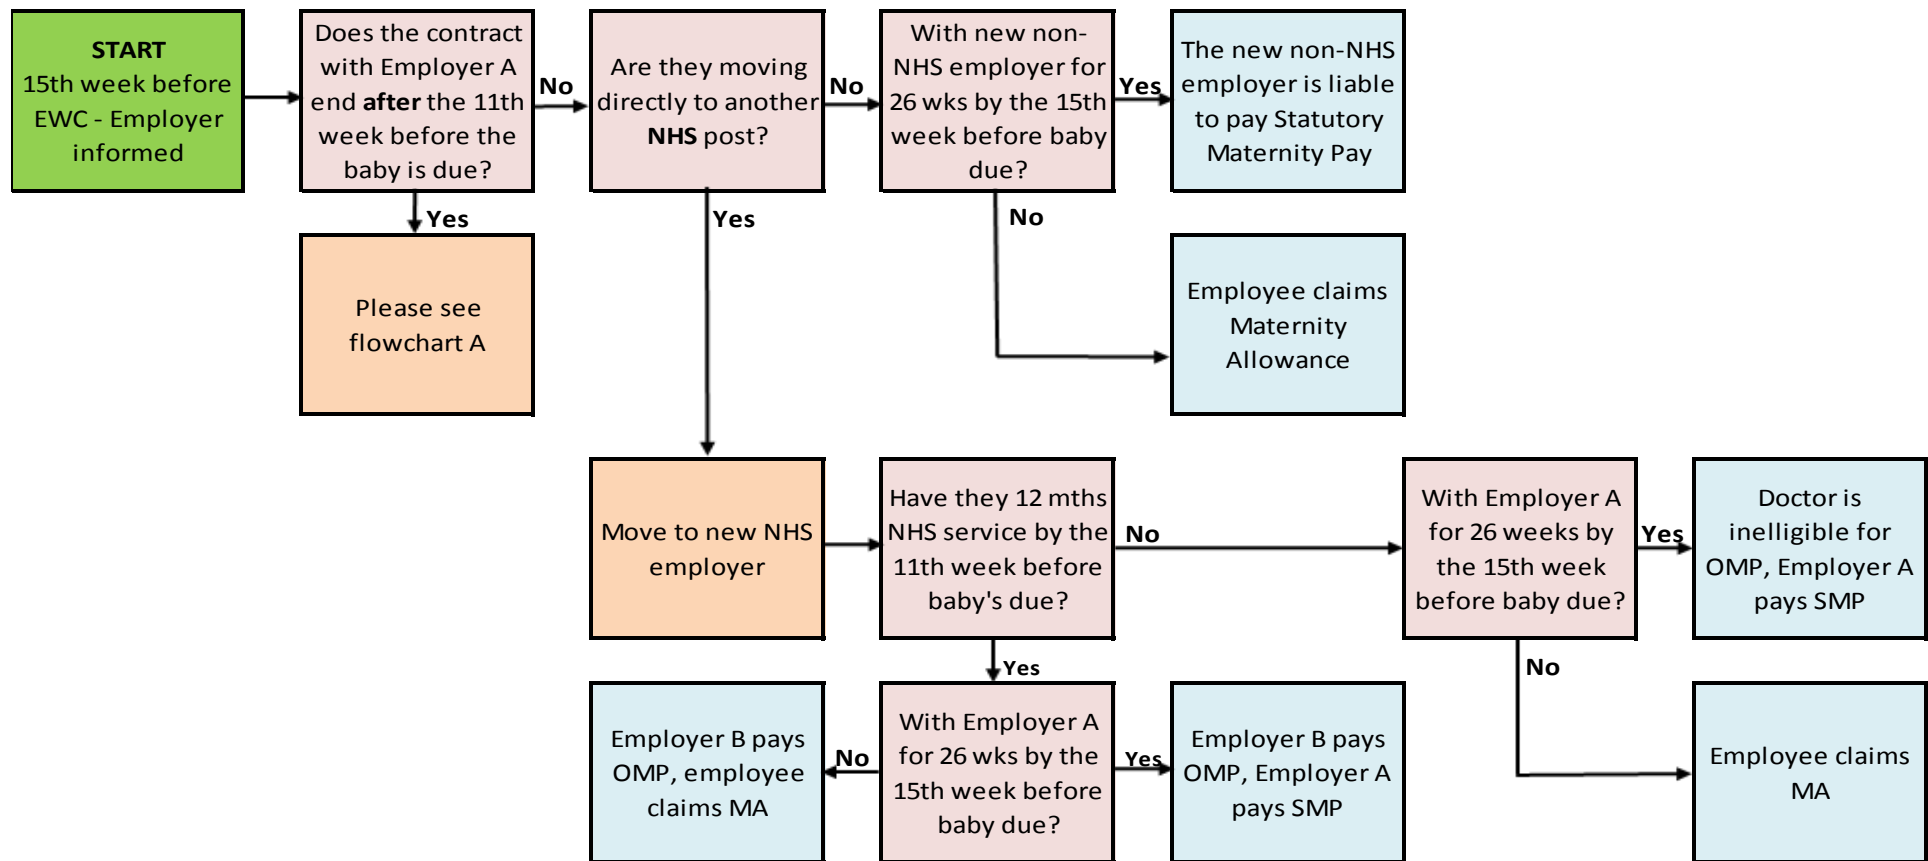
START
15th week before EWC - Employer informed

Does the contract with Employer A end after the 11th week before the baby is due?

No

Are they moving directly to another NHS post?

No

With new non-NHS employer for 26 wks by the 15th week before baby due?

Yes

The new non-NHS employer is liable to pay Statutory Maternity Pay

Yes

Please see flowchart A

Yes

No

Employee claims Maternity Allowance

Move to new NHS employer

Have they 12 mths NHS service by the 11th week before baby's due?

No

With Employer A for 26 weeks by the 15th week before baby due?

Yes

Doctor is ineligible for OMP, Employer A pays SMP

Yes

No

Employer B pays OMP, employee claims MA

No

With Employer A for 26 wks by the 15th week before baby due?

Yes

Employer B pays OMP, Employer A pays SMP

Employee claims MA